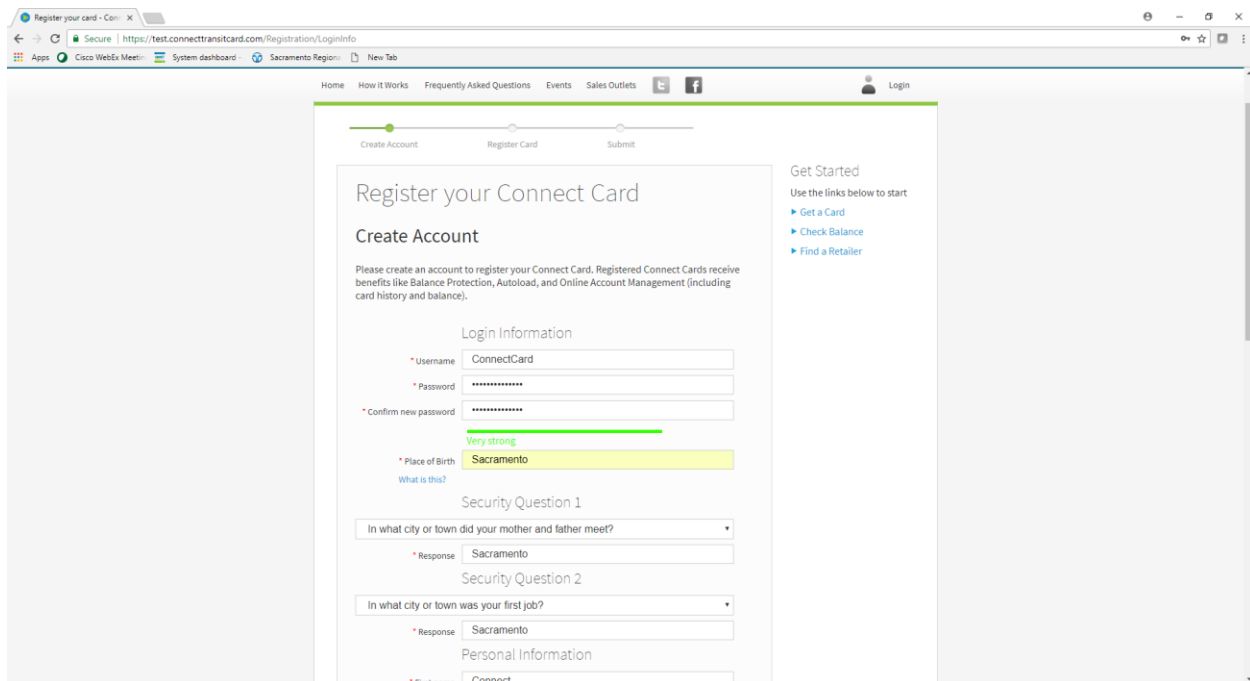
Register your card - Conn ×

Secure | https://test.connecttransitcard.com/Registration/LoginInfo

Apps Cisco WebEx Meetin System dashboard Sacramento Regiona New Tab

Home How it Works Frequently Asked Questions Events Sales Outlets Login

Create Account Register Card Submit

Register your Connect Card

Create Account

Please create an account to register your Connect Card. Registered Connect Cards receive benefits like Balance Protection, Autoload, and Online Account Management (including card history and balance).

Login Information

* Username ConnectCard

* Password ••••••••••••••

* Confirm new password ••••••••••••••

Very strong

* Place of Birth Sacramento

What is this?

Security Question 1

In what city or town did your mother and father meet?

* Response Sacramento

Security Question 2

In what city or town was your first job?

* Response Sacramento

Personal Information

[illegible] Connect

Get Started

Use the links below to start

► Get a Card

► Check Balance

► Find a Retailer